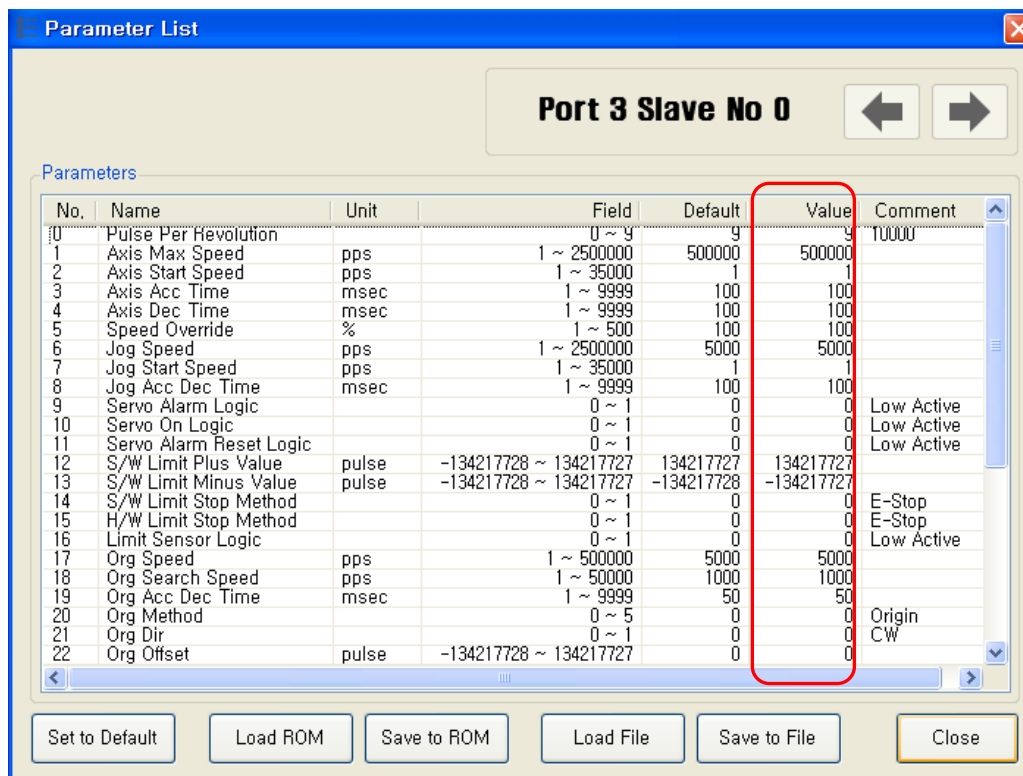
Parameter List

Port 3 Slave No 0

Parameters

| No. | Name | Unit | Field | Default | Value | Comment |
|---|---|---|---|---|---|---|
| 0 | Pulse Per Revolution | | 0 ~ 9 | 9 | 9 | 10000 |
| 1 | Axis Max Speed | pps | 1 ~ 2500000 | 500000 | 500000 | |
| 2 | Axis Start Speed | pps | 1 ~ 35000 | 1 | 1 | |
| 3 | Axis Acc Time | msec | 1 ~ 9999 | 100 | 100 | |
| 4 | Axis Dec Time | msec | 1 ~ 9999 | 100 | 100 | |
| 5 | Speed Override | % | 1 ~ 500 | 100 | 100 | |
| 6 | Jog Speed | pps | 1 ~ 2500000 | 5000 | 5000 | |
| 7 | Jog Start Speed | pps | 1 ~ 35000 | 1 | 1 | |
| 8 | Jog Acc Dec Time | msec | 1 ~ 9999 | 100 | 100 | |
| 9 | Servo Alarm Logic | | 0 ~ 1 | 0 | 0 | Low Active |
| 10 | Servo On Logic | | 0 ~ 1 | 0 | 0 | Low Active |
| 11 | Servo Alarm Reset Logic | | 0 ~ 1 | 0 | 0 | Low Active |
| 12 | S/W Limit Plus Value | pulse | -134217728 ~ 134217727 | 134217727 | 134217727 | |
| 13 | S/W Limit Minus Value | pulse | -134217728 ~ 134217727 | -134217728 | -134217727 | |
| 14 | S/W Limit Stop Method | | 0 ~ 1 | 0 | 0 | E-Stop |
| 15 | H/W Limit Stop Method | | 0 ~ 1 | 0 | 0 | E-Stop |
| 16 | Limit Sensor Logic | | 0 ~ 1 | 0 | 0 | Low Active |
| 17 | Org Speed | pps | 1 ~ 500000 | 5000 | 5000 | |
| 18 | Org Search Speed | pps | 1 ~ 50000 | 1000 | 1000 | |
| 19 | Org Acc Dec Time | msec | 1 ~ 9999 | 50 | 50 | |
| 20 | Org Method | | 0 ~ 5 | 0 | 0 | Origin |
| 21 | Org Dir | | 0 ~ 1 | 0 | 0 | CW |
| 22 | Org Offset | pulse | -134217728 ~ 134217727 | 0 | 0 | |

Set to Default | Load ROM | Save to ROM | Load File | Save to File | Close